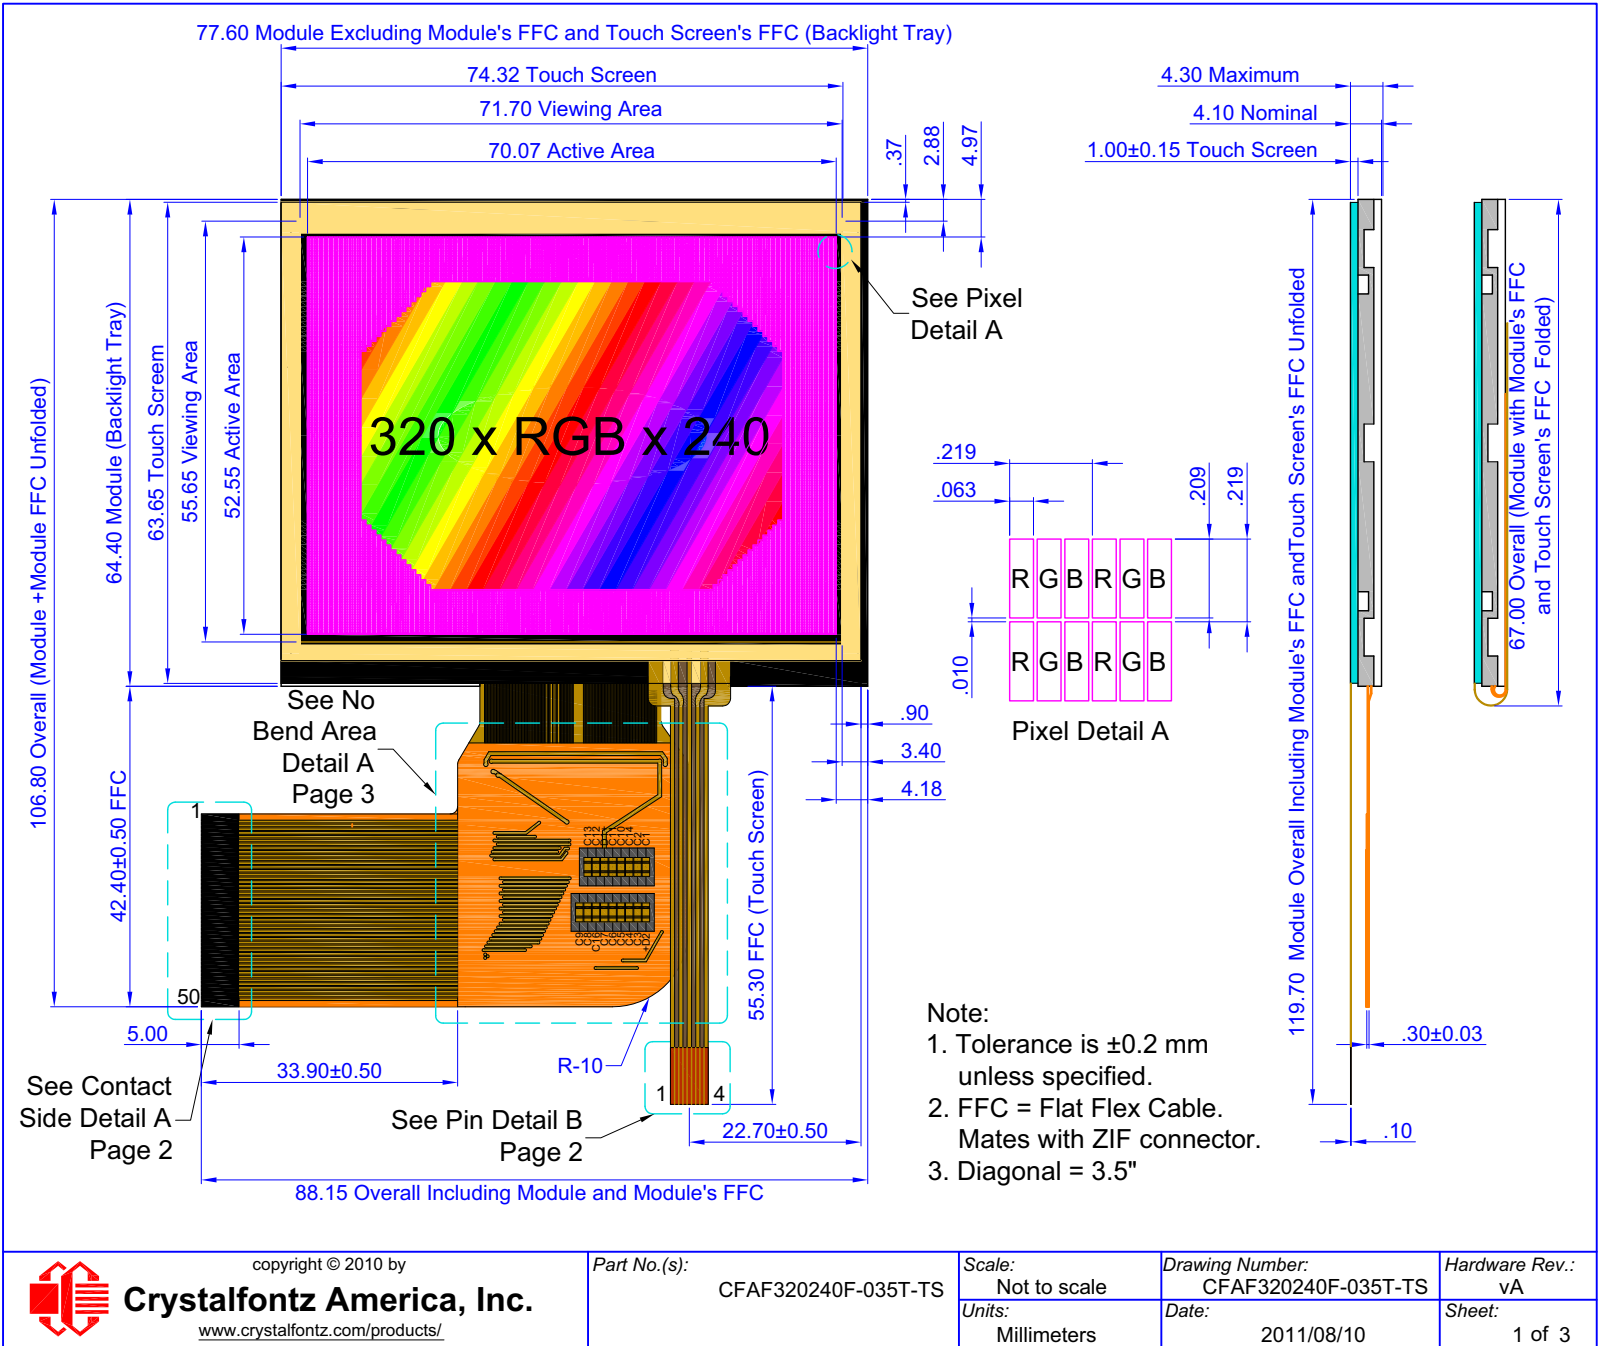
77.60 Module Excluding Module's FFC and Touch Screen's FFC (Backlight Tray)
74.32 Touch Screen
71.70 Viewing Area
70.07 Active Area
.37
2.88
4.97
4.30 Maximum
4.10 Nominal
1.00±0.15 Touch Screen
See Pixel Detail A
320 x RGB x 240
106.80 Overall (Module +Module FFC Unfolded)
64.40 Module (Backlight Tray)
63.65 Touch Screem
55.65 Viewing Area
52.55 Active Area
.219
.063
.209
.219
R G B R G B
R G B R G B
.010
Pixel Detail A
119.70 Module Overall Including Module's FFC andTouch Screen's FFC Unfolded
67.00 Overall (Module with Module's FFC and Touch Screen's FFC Folded)
See No Bend Area Detail A Page 3
1
50
42.40±0.50 FFC
.90
3.40
4.18
55.30 FFC (Touch Screen)
5.00
33.90±0.50
R-10
1
4
22.70±0.50
See Contact Side Detail A Page 2
See Pin Detail B Page 2
88.15 Overall Including Module and Module's FFC
.30±0.03
.10
Note:
1. Tolerance is ±0.2 mm unless specified.
2. FFC = Flat Flex Cable. Mates with ZIF connector.
3. Diagonal = 3.5"
copyright © 2010 by
Crystalfontz America, Inc.
www.crystalfontz.com/products/
Part No.(s):
CFAF320240F-035T-TS
Scale:
Not to scale
Units:
Millimeters
Drawing Number:
CFAF320240F-035T-TS
Date:
2011/08/10
Hardware Rev.:
vA
Sheet:
1 of 3